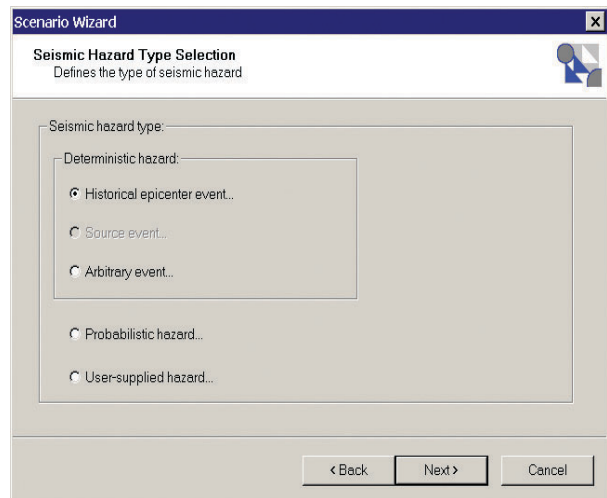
Scenario Wizard

×

Seismic Hazard Type Selection
Defines the type of seismic hazard

Seismic hazard type:

Deterministic hazard:

Historical epicenter event...

Source event...

Arbitrary event...

Probabilistic hazard...

User-supplied hazard...

< Back

Next >

Cancel